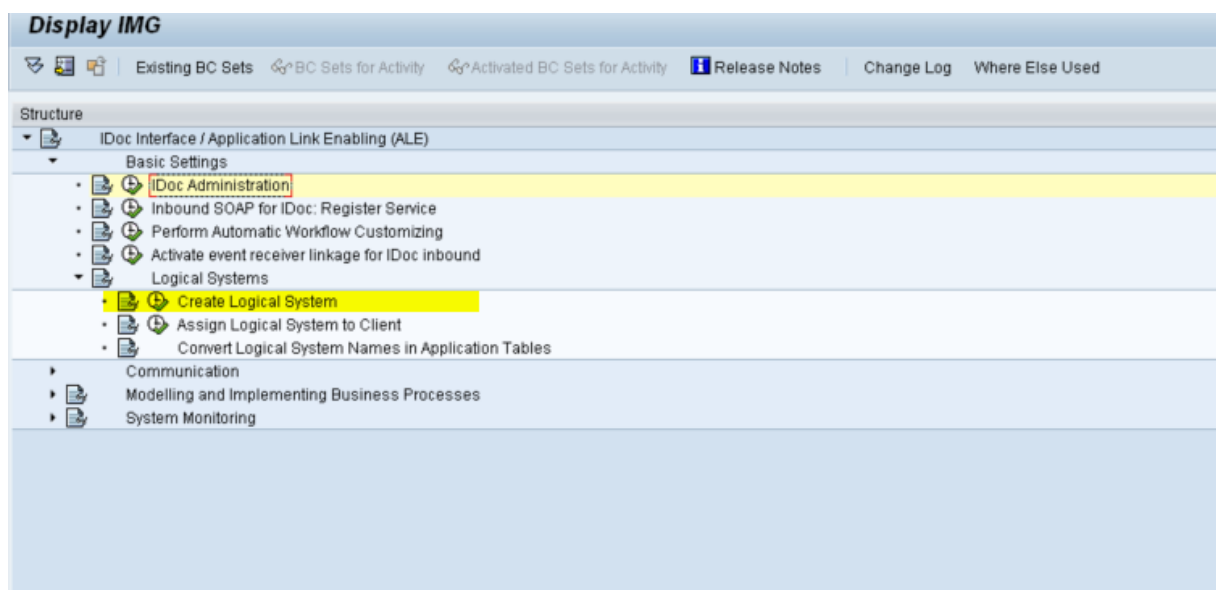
Display IMG

Existing BC Sets BC Sets for Activity Activated BC Sets for Activity Release Notes Change Log Where Else Used

Structure
IDoc Interface / Application Link Enabling (ALE)
Basic Settings
IDoc Administration
Inbound SOAP for IDoc: Register Service
Perform Automatic Workflow Customizing
Activate event receiver linkage for IDoc inbound
Logical Systems
Create Logical System
Assign Logical System to Client
Convert Logical System Names in Application Tables
Communication
Modelling and Implementing Business Processes
System Monitoring